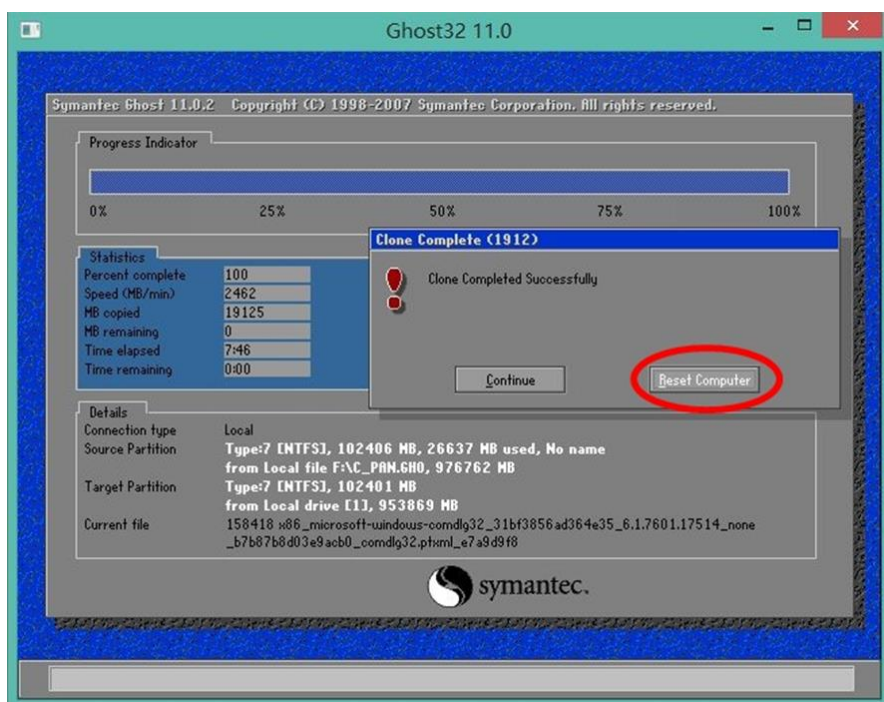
Ghost32 11.0

Symantec Ghost 11.0.2 Copyright (C) 1998-2007 Symantec Corporation. All rights reserved.

Progress Indicator

0% 25% 50% 75% 100%

Statistics

| | |
|---|---|
| Percent complete | 100 |
| Speed (MB/min) | 2462 |
| MB copied | 19125 |
| MB remaining | 0 |
| Time elapsed | 7:46 |
| Time remaining | 0:00 |

Clone Complete (1912)

Clone Completed Successfully

Continue

Reset Computer

Details

Connection type Local

Source Partition Type:7 [NTFS], 102406 MB, 26637 MB used, No name from Local file F:\C_PAN.GHO, 976762 MB

Target Partition Type:7 [NTFS], 102401 MB from Local drive [1], 953869 MB

Current file 158418 x86_microsoft-windows-comdlg32_31bf3856ad364e35_6.1.7601.17514_none_b7b87b8d03e9acb0_comdlg32.ptxml_e7a9d9f8

symantec.